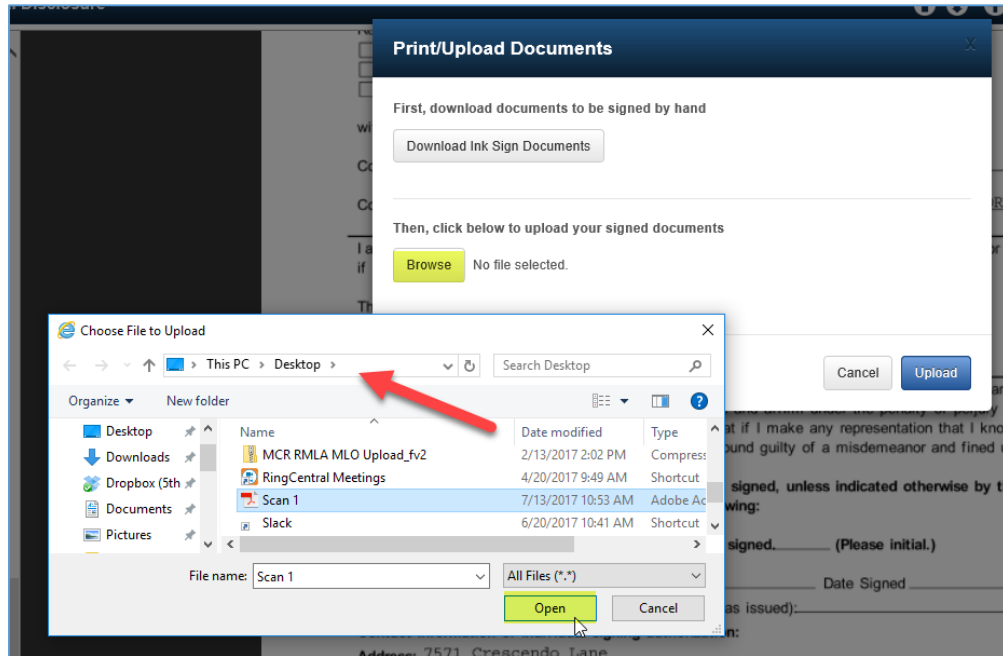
Disclosure

Print/Upload Documents

First, download documents to be signed by hand

Download Ink Sign Documents

Then, click below to upload your signed documents

Browse No file selected.

Cancel Upload

Choose File to Upload

This PC › Desktop ›

Search Desktop

Organize ▾ New folder

Desktop
Downloads
Dropbox (5th
Documents
Pictures

| Name | Date modified | Type |
|---|---|---|
| MCR RMLA MLO Upload_fv2 | 2/13/2017 2:02 PM | Compress |
| RingCentral Meetings | 4/20/2017 9:49 AM | Shortcut |
| Scan 1 | 7/13/2017 10:53 AM | Adobe Ac |
| Slack | 6/20/2017 10:41 AM | Shortcut |

File name: Scan 1

All Files (*.*)

Open Cancel

and affirm under the penalty of perjury
at if I make any representation that I kno
ound guilty of a misdemeanor and fined

signed, unless indicated otherwise by t
wing:

signed.________ (Please initial.)

Date Signed

as issued):

n:

Address: 7571 Crescendo Lane